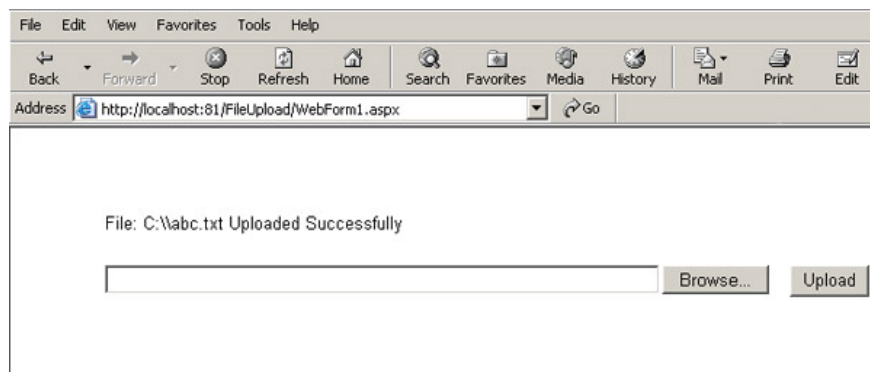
File Edit View Favorites Tools Help

Back Forward Stop Refresh Home Search Favorites Media History Mail Print Edit

Address http://localhost:81/FileUpload/WebForm1.aspx Go

File: C:\\abc.txt Uploaded Successfully

Browse... Upload